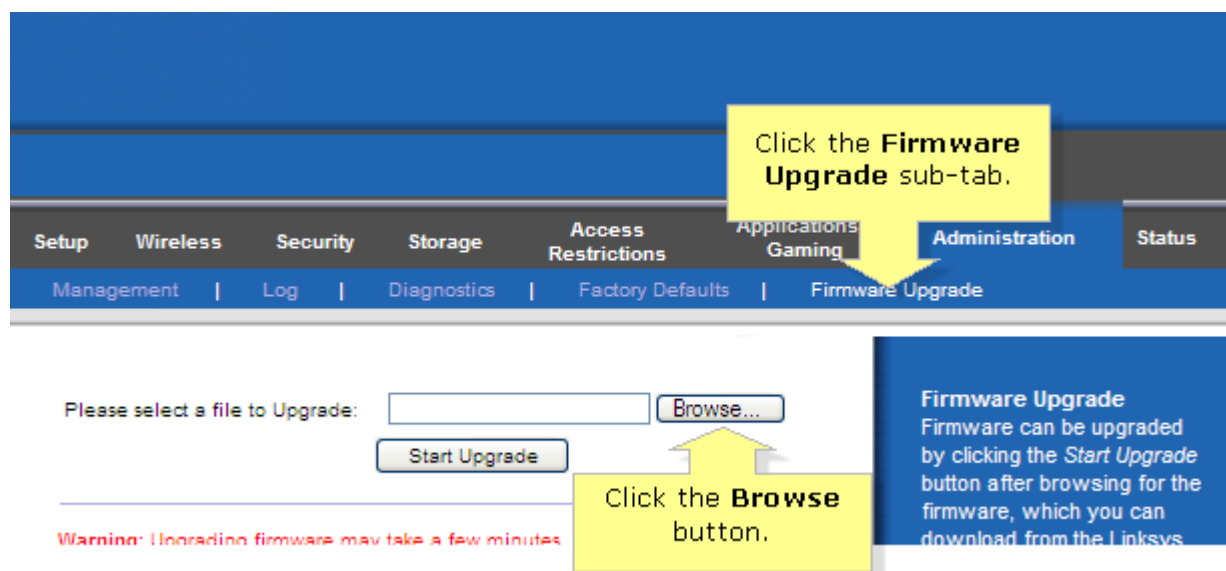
Click the **Firmware Upgrade** sub-tab.

Setup | Wireless | Security | Storage | Access Restrictions | Applications Gaming | Administration | Status

Management | Log | Diagnostics | Factory Defaults | Firmware Upgrade

Please select a file to Upgrade:

Browse...

Start Upgrade

Click the **Browse** button.

Warning: Upgrading firmware may take a few minutes

**Firmware Upgrade**
Firmware can be upgraded by clicking the *Start Upgrade* button after browsing for the firmware, which you can download from the Linksys